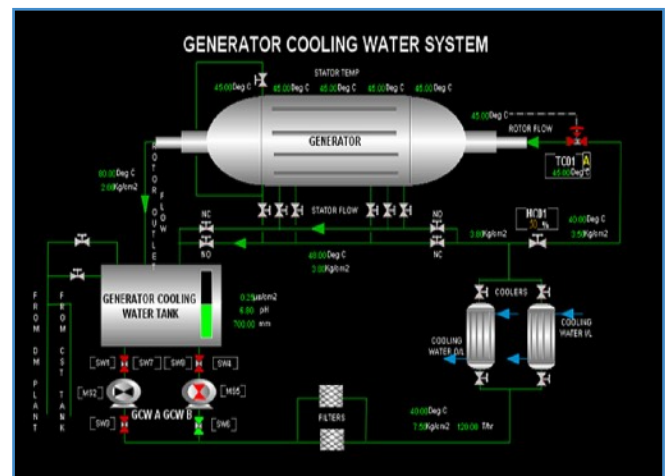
GENERATOR COOLING WATER SYSTEM

STATOR TEMP

45.00 Deg C 65.00 Deg C 65.00 Deg C 65.00 Deg C 65.00 Deg C

GENERATOR

45.00 Deg C

ROTOR FLOW

TC01 A

45.00 Deg C

60.00 Deg C

2.00 Kg/cm2

ROTOR OUTLET FLOW

STATOR FLOW

NC

NO

NO

NC

HC01

50 %

40.00 Deg C

3.50 Kg/cm2

3.00 Kg/cm2

48.00 Deg C

3.00 Kg/cm2

FROM DM PLANT

FROM CST TANK

GENERATOR COOLING WATER TANK

0.25 µs/cm2

6.90 pH

700.00 mm

COOLERS

COOLING WATER O/L

COOLING WATER I/L

SW1 SW7 SW8 SW4

M32 M35

GCW A GCW B

SW3 SW6

FILTERS

40.00 Deg C

7.50 Kg/cm2 120.00 T/hr